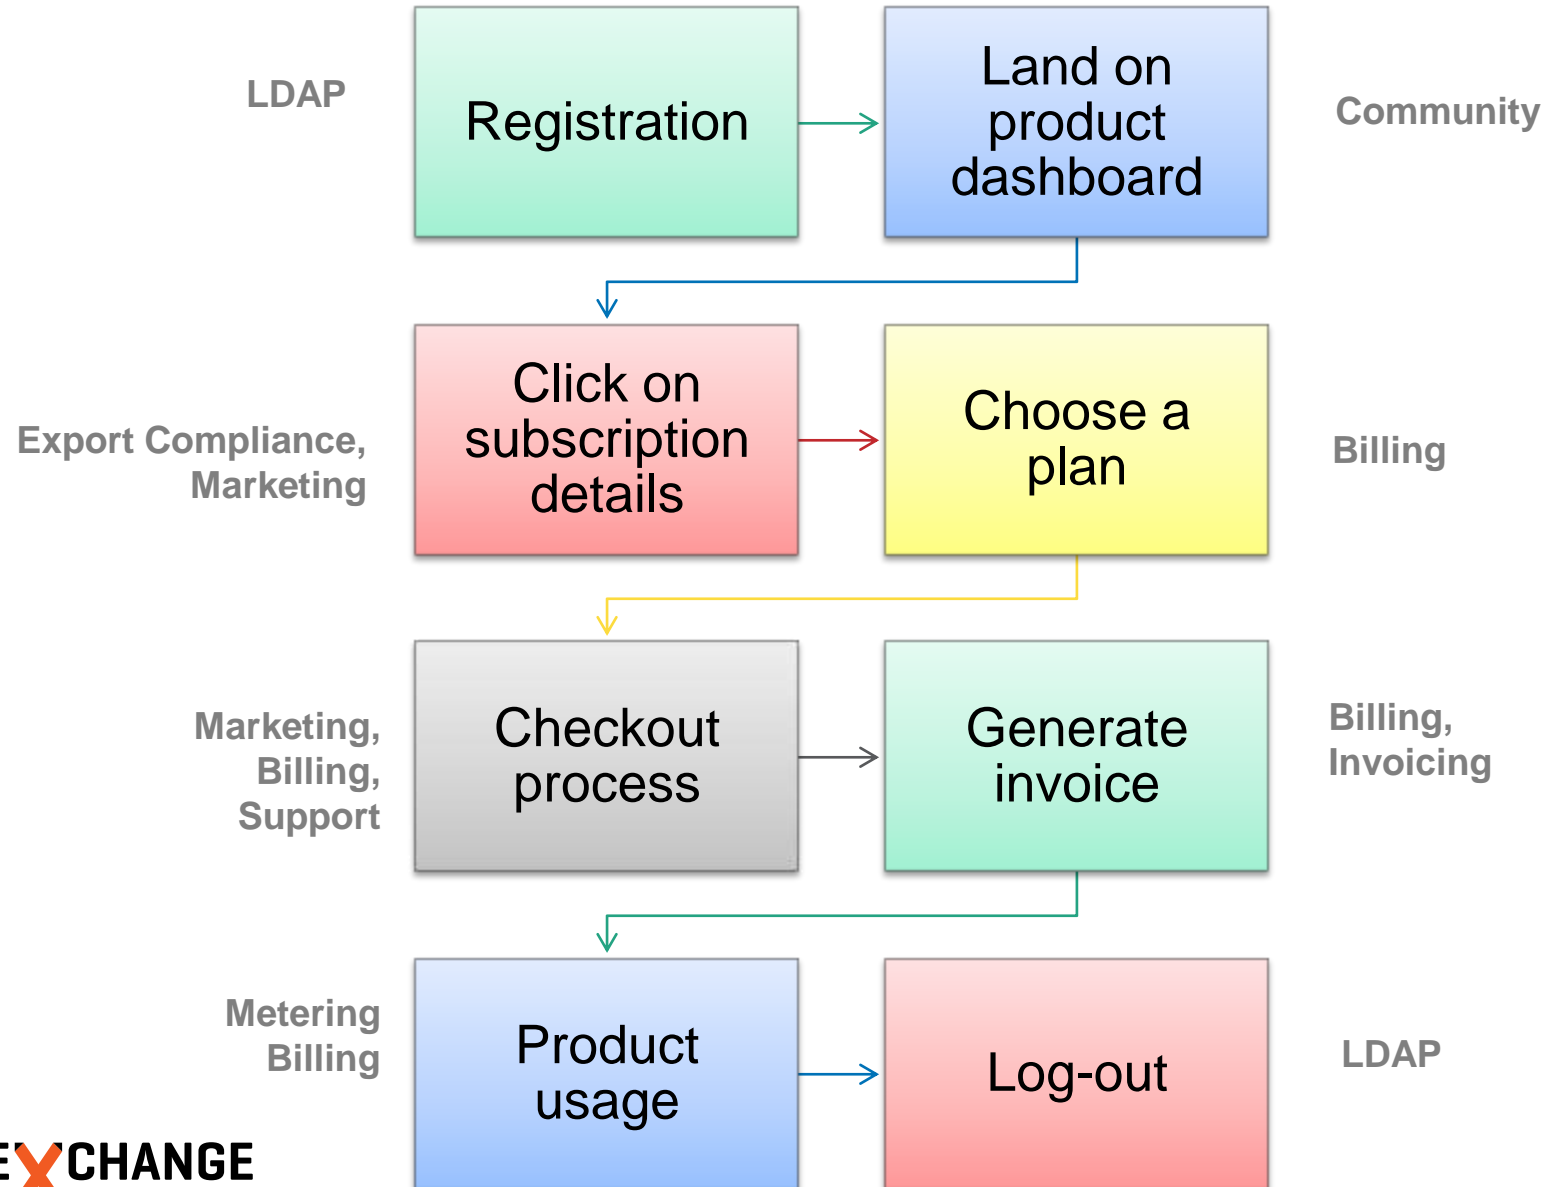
LDAP

Registration

Land on product dashboard

Community

Export Compliance, Marketing

Click on subscription details

Choose a plan

Billing

Marketing, Billing, Support

Checkout process

Generate invoice

Billing, Invoicing

Metering Billing

Product usage

Log-out

LDAP

EXCHANGE